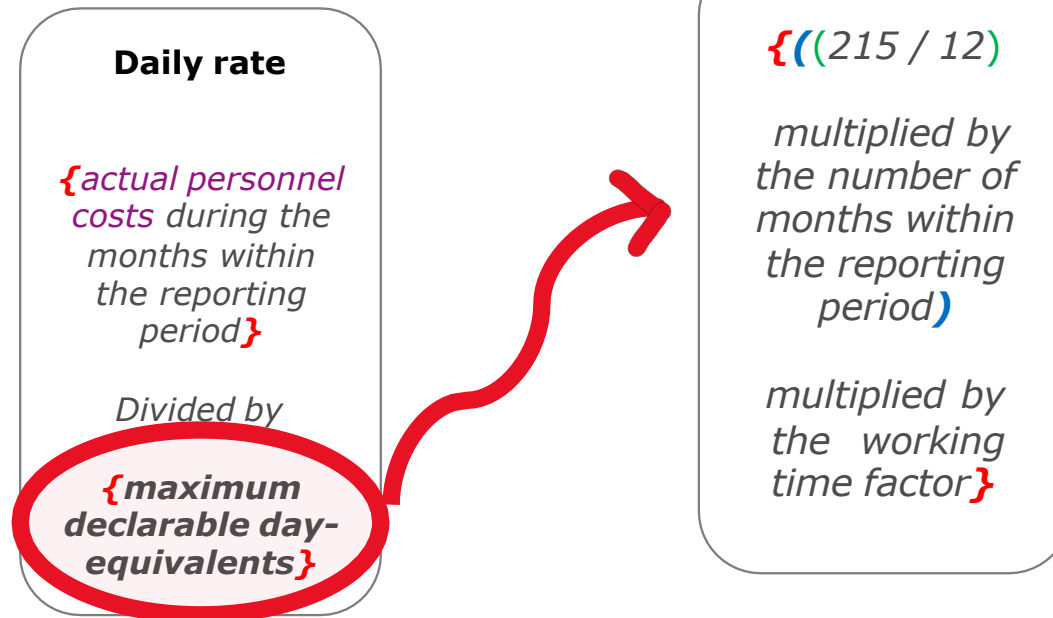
Daily rate

{actual personnel costs during the months within the reporting period}

Divided by

{maximum declarable day-equivalents}

{((215 / 12)

multiplied by the number of months within the reporting period)

multiplied by the working time factor}